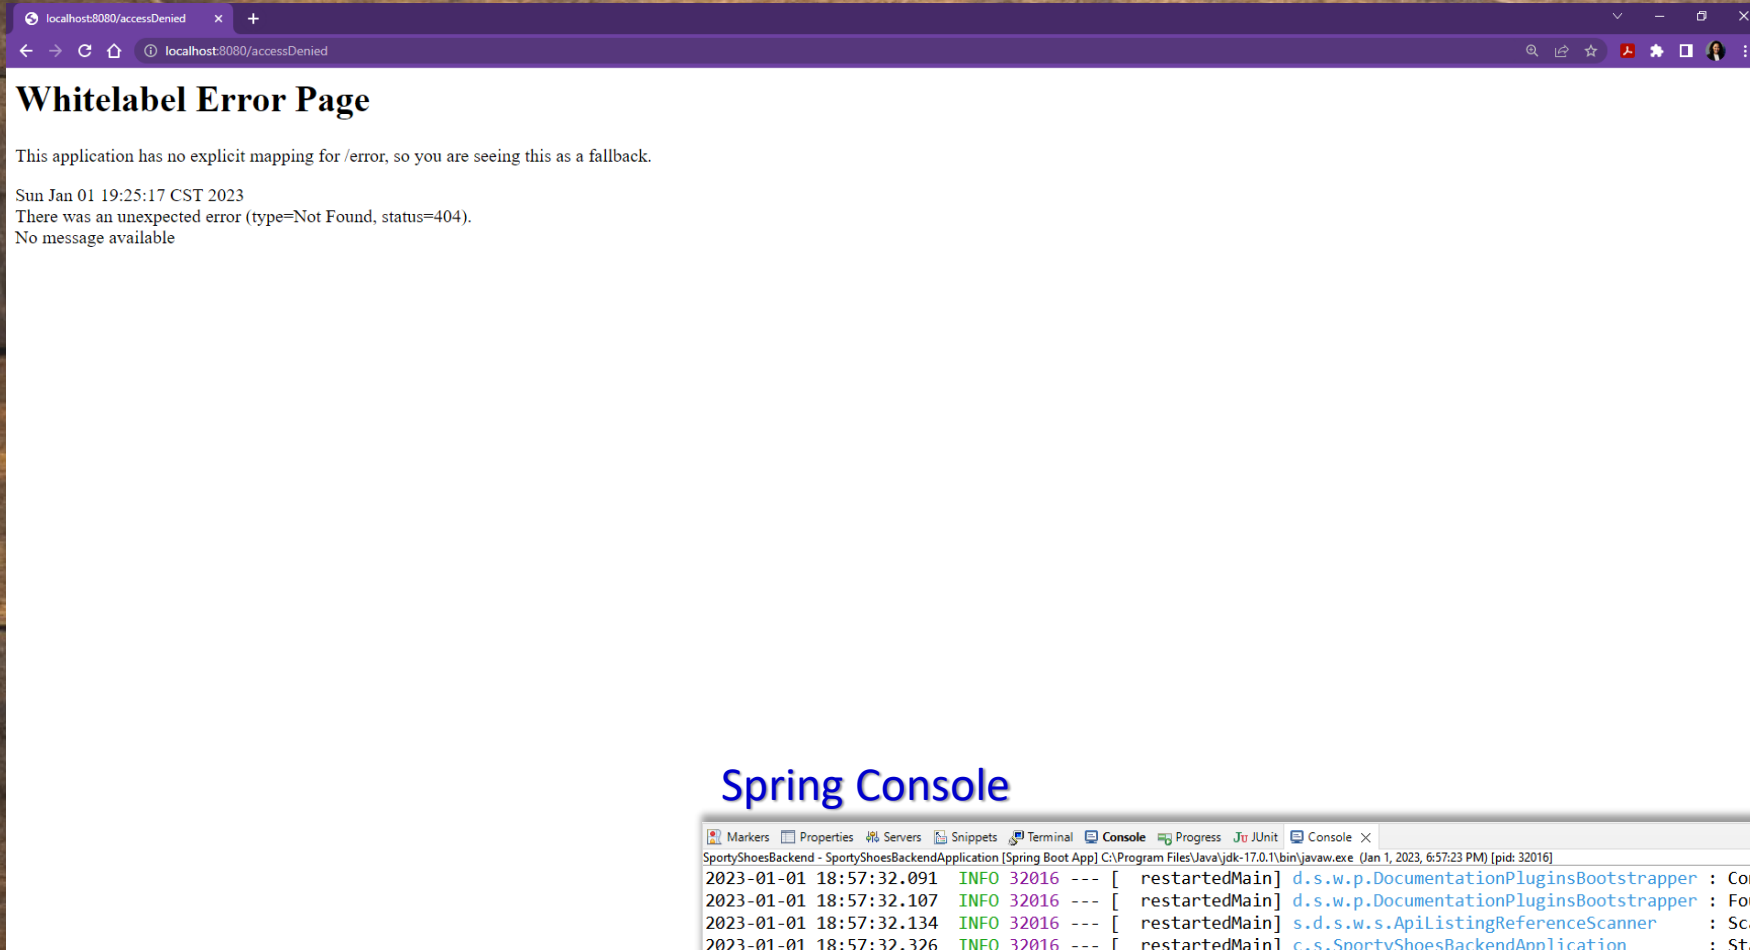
localhost:8080/accessDenied

localhost:8080/accessDenied

Whitelabel Error Page

This application has no explicit mapping for /error, so you are seeing this as a fallback.

Sun Jan 01 19:25:17 CST 2023
There was an unexpected error (type=Not Found, status=404).
No message available

Spring Console

Markers Properties Servers Snippets Terminal Console Progress JUnit Console

SportyShoesBackend - SportyShoesBackendApplication [Spring Boot App] C:\Program Files\Java\jdk-17.0.1\bin\javaw.exe (Jan 1, 2023, 6:57:23 PM) [pid: 32016]

2023-01-01 18:57:32.091 INFO 32016 --- [ restartedMain] d.s.w.p.DocumentationPluginsBootstrapper : Co
2023-01-01 18:57:32.107 INFO 32016 --- [ restartedMain] d.s.w.p.DocumentationPluginsBootstrapper : Fo
2023-01-01 18:57:32.134 INFO 32016 --- [ restartedMain] s.d.s.w.s.ApiListingReferenceScanner : Sc
2023-01-01 18:57:32.326 INFO 32016 --- [ restartedMain] c.s.SportyShoesBackendApplication : St